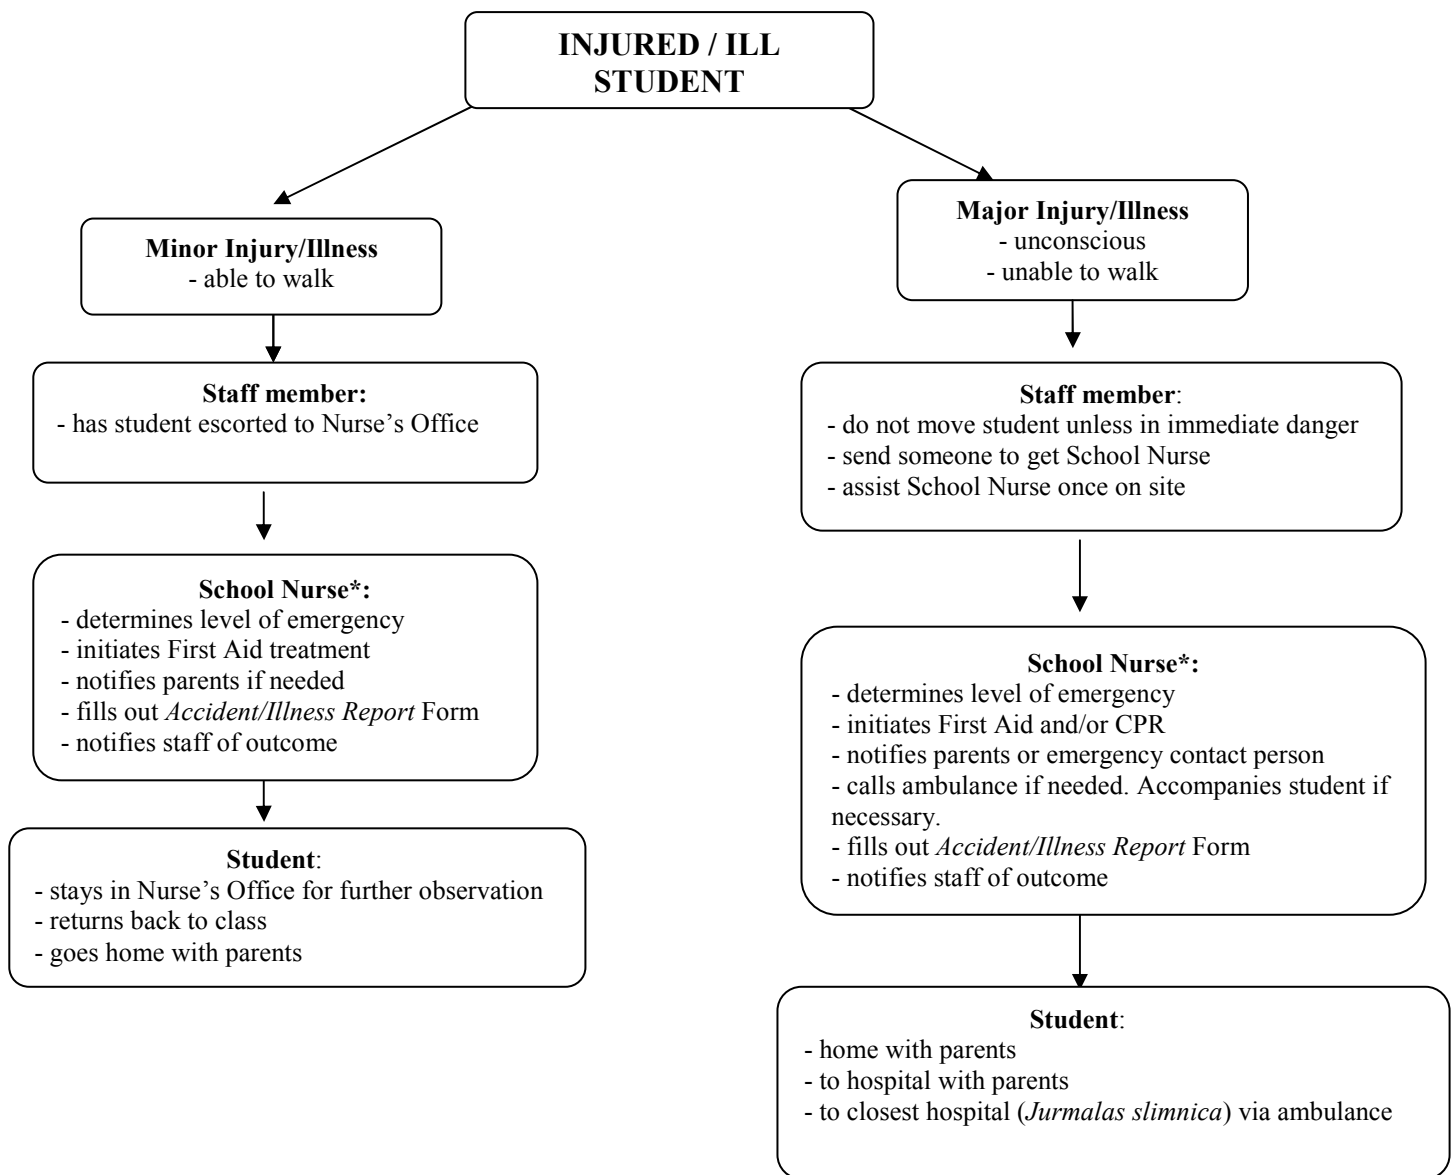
INJURED / ILL STUDENT

Minor Injury/Illness
- able to walk

Staff member:
- has student escorted to Nurse's Office

School Nurse*:
- determines level of emergency
- initiates First Aid treatment
- notifies parents if needed
- fills out *Accident/Illness Report* Form
- notifies staff of outcome

Student:
- stays in Nurse's Office for further observation
- returns back to class
- goes home with parents

Major Injury/Illness
- unconscious
- unable to walk

Staff member:
- do not move student unless in immediate danger
- send someone to get School Nurse
- assist School Nurse once on site

School Nurse*:
- determines level of emergency
- initiates First Aid and/or CPR
- notifies parents or emergency contact person
- calls ambulance if needed. Accompanies student if necessary.
- fills out *Accident/Illness Report* Form
- notifies staff of outcome

Student:
- home with parents
- to hospital with parents
- to closest hospital (*Jurmalas slimnica*) via ambulance